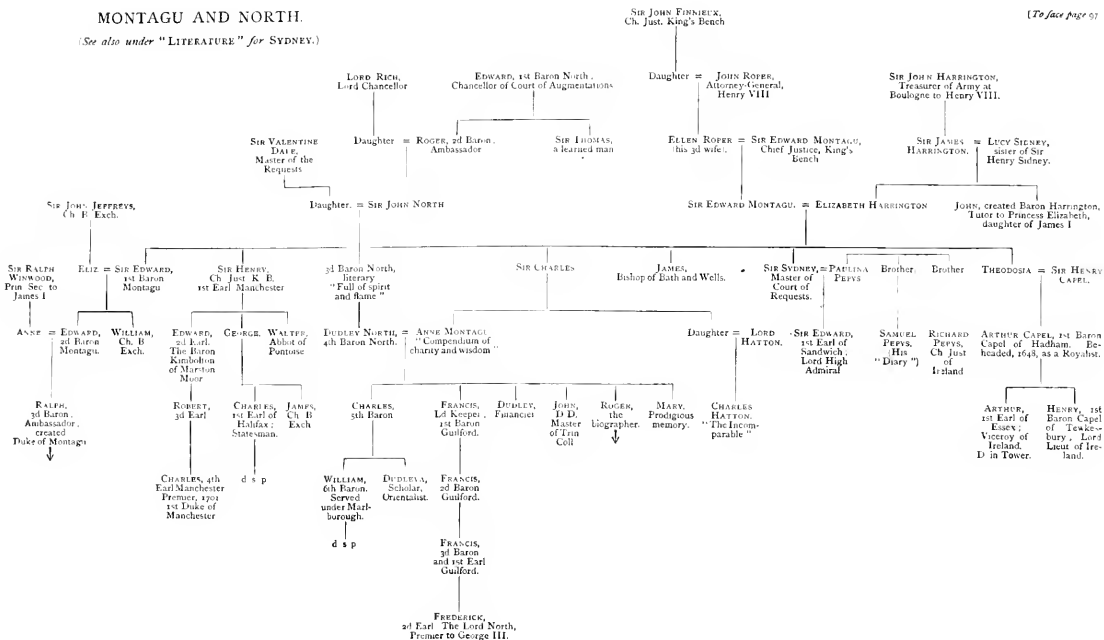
MONTAGU AND NORTH.

(See also under "LITERATURE" for SYDNEY.)

[To face page 97

SIR JOHN FINNIEUX, Ch. Just. King's Bench

LORD RICH, Lord Chancellor

EDWARD, 1st Baron North, Chancellor of Court of Augmentations

Daughter = JOHN ROPER, Attorney-General, Henry VIII

SIR JOHN HARRINGTON, Treasurer of Army at Boulogne to Henry VIII.

Daughter = ROGER, 2d Baron, Ambassador

SIR THOMAS, a learned man

ELLEN ROPER (his 3d wife). = SIR EDWARD MONTAGU, Chief Justice, King's Bench

SIR JAMES HARRINGTON. = LUCY SIDNEY, sister of Sir Henry Sidney.

SIR VALENTINE DALE, Master of the Requests

Daughter. = SIR JOHN NORTH

SIR EDWARD MONTAGU. = ELIZABETH HARRINGTON

JOHN, created Baron Harrington, Tutor to Princess Elizabeth, daughter of James I

SIR JOHN JEFFREYS, Ch B. Exch.

SIR RALPH WINWOOD, Prin Sec to James I

ELIZ = SIR EDWARD, 1st Baron Montagu

SIR HENRY, Ch Just K B, 1st Earl Manchester

3d Baron North, literary "Full of spirit and flame"

SIR CHARLES

JAMES, Bishop of Bath and Wells.

SIR SYDNEY, Master of Court of Requests. = PAULINA PEPYS

Brother

Brother

THEODOSIA = SIR HENRY CAPEL.

ANNE = EDWARD, 2d Baron Montagu.

WILLIAM, Ch. B Exch.

EDWARD, 2d Earl. The Baron Kimbolton of Marston Moor

GEORGE

WALTER, Abbot of Pontoise

DUDLEY NORTH, 4th Baron North. = ANNE MONTAGU "Compendium of charity and wisdom"

Daughter = LORD HATTON.

SIR EDWARD, 1st Earl of Sandwich, Lord High Admiral

SAMUEL PEPYS. (His "Diary")

RICHARD PEPYS, Ch Just of Ireland

ARTHUR CAPEL, 1st Baron Capel of Hadham. Beheaded, 1648, as a Royalist.

RALPH, 3d Baron, Ambassador, created Duke of Montagu

ROBERT, 3d Earl

CHARLES, 1st Earl of Halifax; Statesman.

JAMES, Ch B Exch

CHARLES, 5th Baron

FRANCIS, Ld Keeper, 1st Baron Guilford

DUDLEY, Financier

JOHN, D D. Master of Trin Coll

ROGER, the biographer.

MARY, Prodigious memory.

CHARLES HATTON. "The Incomparable"

ARTHUR, 1st Earl of Essex; Viceroy of Ireland. D in Tower.

HENRY, 1st Baron Capel of Tewkesbury, Lord Lieut of Ireland.

CHARLES, 4th Earl Manchester Premier, 1701 1st Duke of Manchester

d s p

WILLIAM, 6th Baron. Served under Marlborough.

DUDLEYA, Scholar, Orientalist.

FRANCIS, 2d Baron Guilford.

d s p

FRANCIS, 3d Baron and 1st Earl Guilford.

FREDERICK, 2d Earl. The Lord North, Premier to George III.